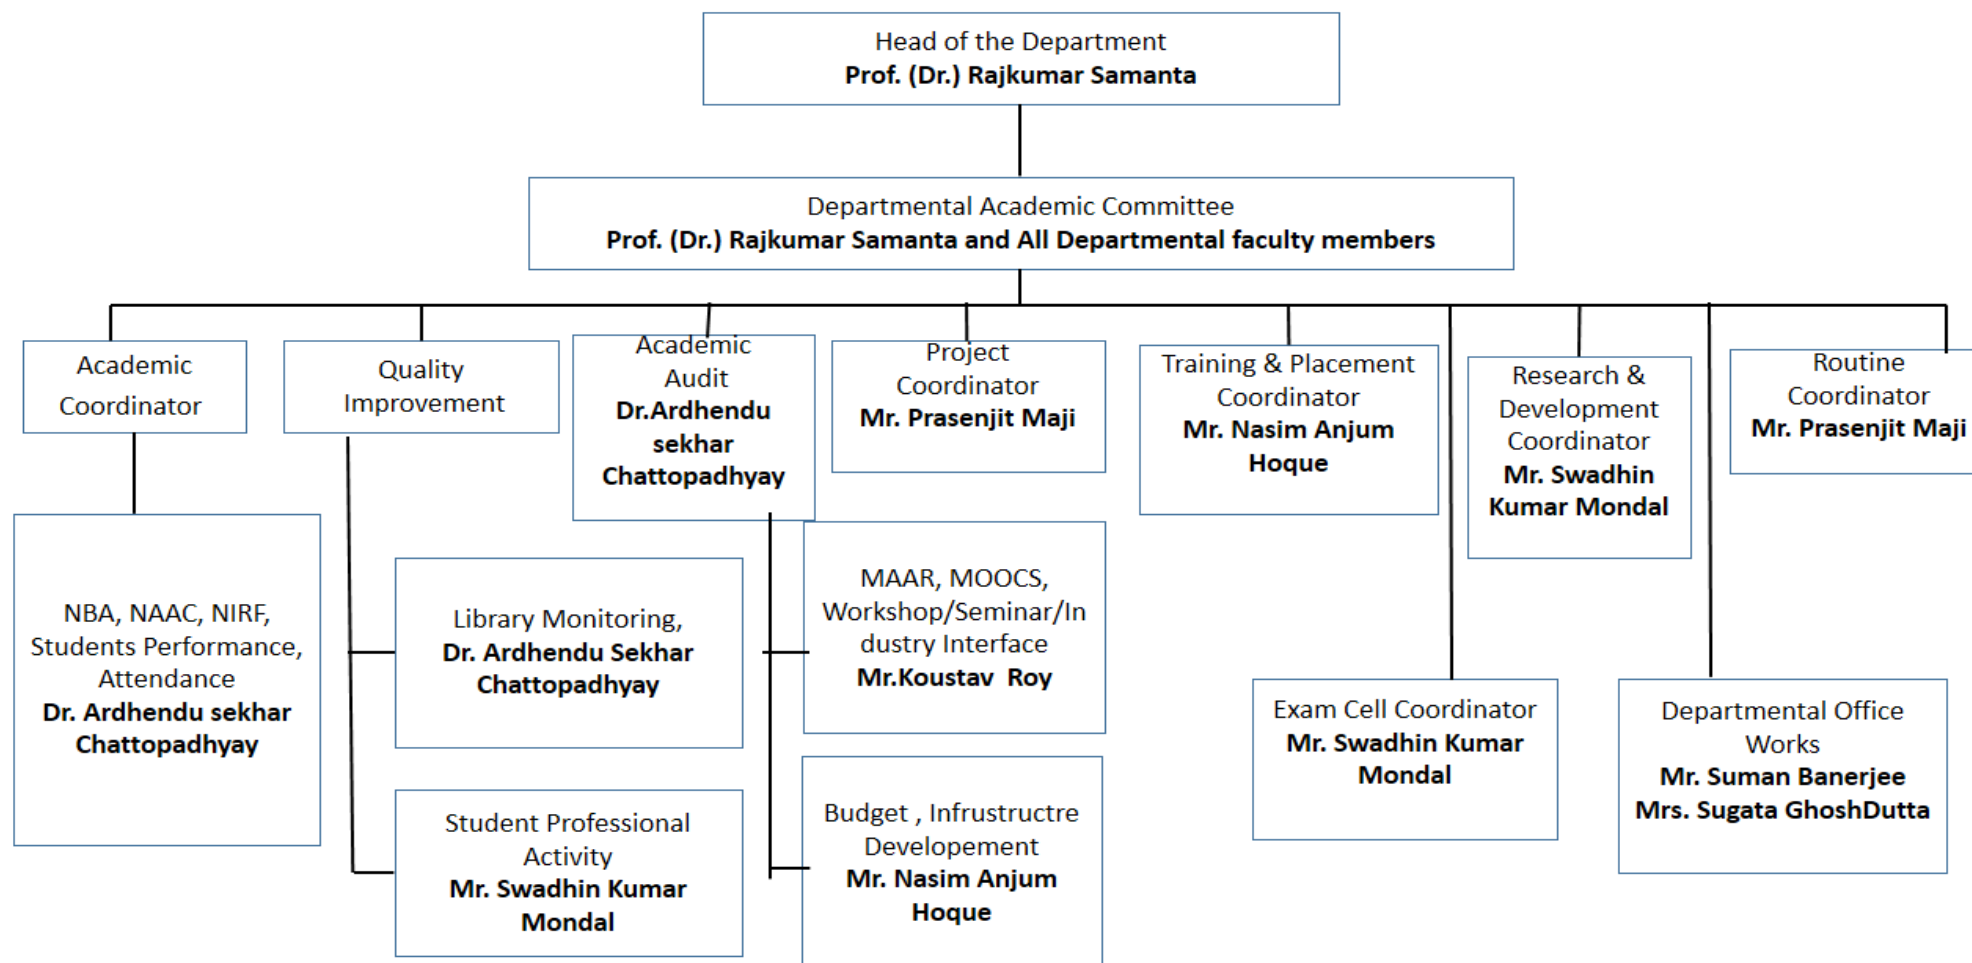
Head of the Department
**Prof. (Dr.) Rajkumar Samanta**

Departmental Academic Committee
**Prof. (Dr.) Rajkumar Samanta and All Departmental faculty members**

Academic Coordinator

Quality Improvement

Academic Audit
**Dr.Ardhendu sekhar Chattopadhyay**

Project Coordinator
**Mr. Prasenjit Maji**

Training & Placement Coordinator
**Mr. Nasim Anjum Hoque**

Research & Development Coordinator
**Mr. Swadhin Kumar Mondal**

Routine Coordinator
**Mr. Prasenjit Maji**

NBA, NAAC, NIRF, Students Performance, Attendance
**Dr. Ardhendu sekhar Chattopadhyay**

Library Monitoring,
**Dr. Ardhendu Sekhar Chattopadhyay**

Student Professional Activity
**Mr. Swadhin Kumar Mondal**

MAAR, MOOCS, Workshop/Seminar/Industry Interface
**Mr.Koustav Roy**

Budget , Infrustructre Developement
**Mr. Nasim Anjum Hoque**

Exam Cell Coordinator
**Mr. Swadhin Kumar Mondal**

Departmental Office Works
**Mr. Suman Banerjee**
**Mrs. Sugata GhoshDutta**